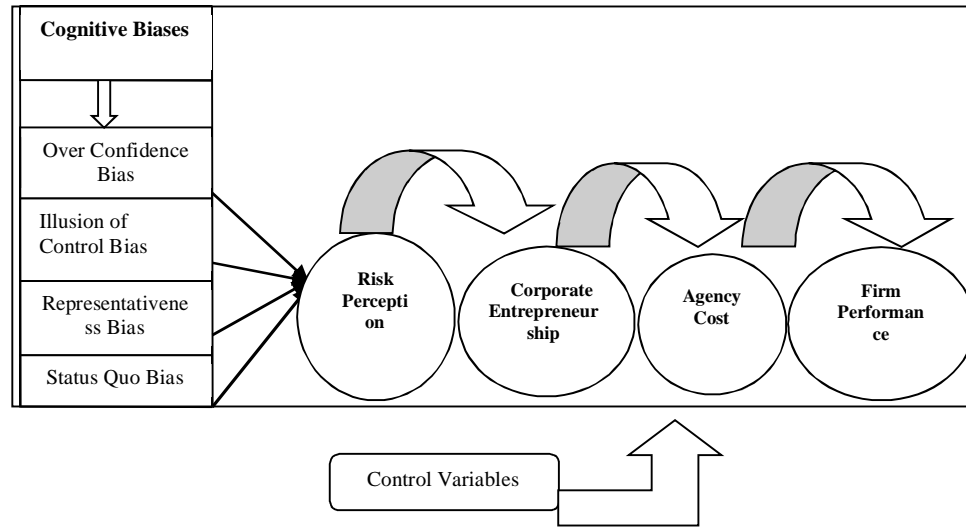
Cognitive Biases

Over Confidence Bias

Illusion of Control Bias

Representativeness Bias

Status Quo Bias

Risk Perception

Corporate Entrepreneurship

Agency Cost

Firm Performance

Control Variables